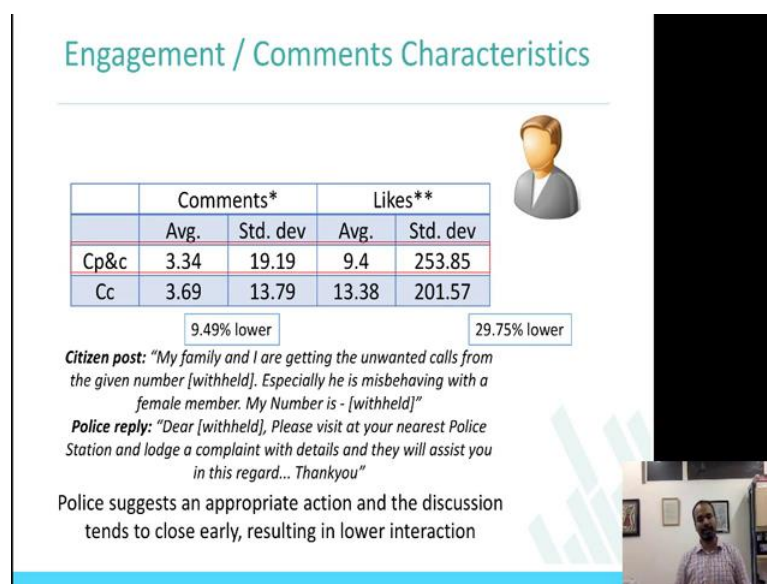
Engagement / Comments Characteristics

| | Comments* | | Likes** | |
|---|---|---|---|---|
| | Avg. | Std. dev | Avg. | Std. dev |
| Cp&c | 3.34 | 19.19 | 9.4 | 253.85 |
| Cc | 3.69 | 13.79 | 13.38 | 201.57 |

9.49% lower

29.75% lower

*Citizen post:* "My family and I are getting the unwanted calls from the given number [withheld]. Especially he is misbehaving with a female member. My Number is - [withheld]"

*Police reply:* "Dear [withheld], Please visit at your nearest Police Station and lodge a complaint with details and they will assist you in this regard... Thankyou"

Police suggests an appropriate action and the discussion tends to close early, resulting in lower interaction